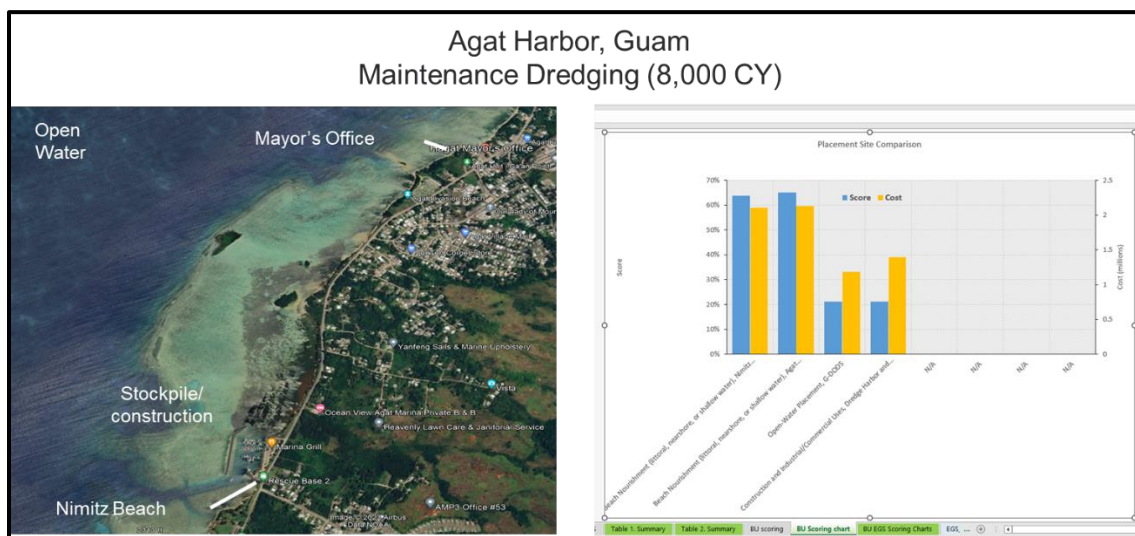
Agat Harbor, Guam
Maintenance Dredging (8,000 CY)

Open Water

Mayor's Office

Agat Mayor's Office

Stockpile/ construction

Nimitz Beach

Yanfeng Sails & Marine Upholstery

Ocean View Agat Marina Private B & B

Heavenly Lawn Care & Janitorial Service

Marina Grill

Rescue Base 2

AMP3 Office #53

Image © 2022 Airbus Data NOAA

Placement Site Comparison

Score

Cost (millions)

Score Cost

70%
60%
50%
40%
30%
20%
10%
0%

2.5
2
1.5
1
0.5
0

Beach Nourishment (littoral, nearshore, or shallow water), Nimitz...

Beach Nourishment (littoral, nearshore, or shallow water), Agat...

Open-Water Placement, G-ODDS

Construction and Industrial/Commercial Uses, Dredge Harbor and...

N/A

N/A

N/A

N/A

N/A

Table 1. Summary | Table 2. Summary | BU scoring | BU Scoring chart | BU EGS Scoring Charts | EGS ...